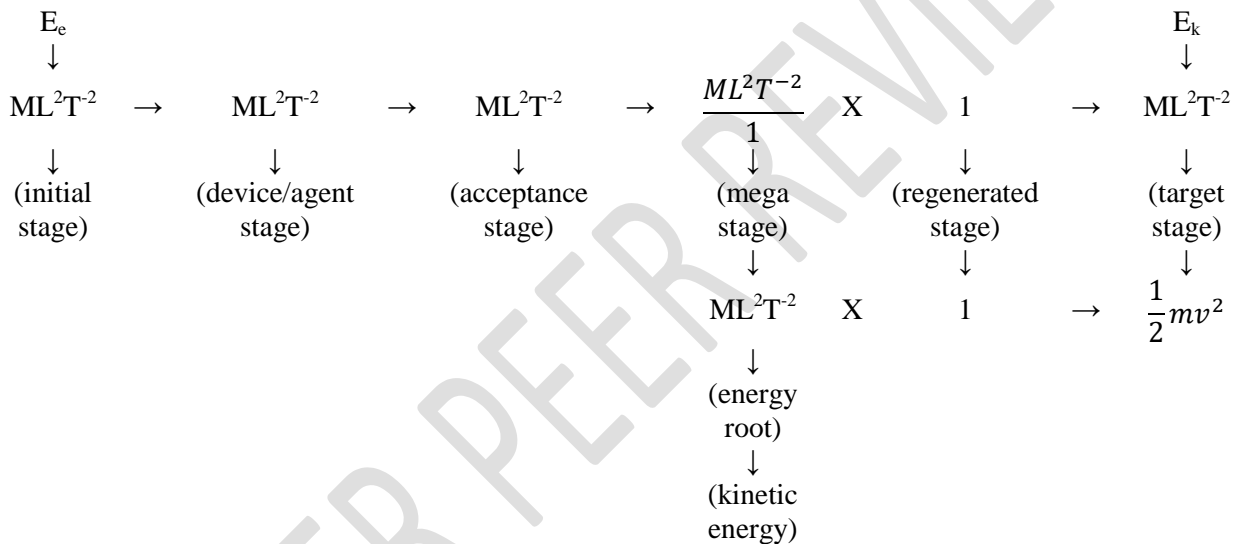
$E_e$
↓
$ML^2T^{-2}$ → $ML^2T^{-2}$ → $ML^2T^{-2}$ → $\frac{ML^2T^{-2}}{1}$ X 1 → $ML^2T^{-2}$

$E_k$
↓

↓ (initial stage)
↓ (device/agent stage)
↓ (acceptance stage)
↓ (mega stage)
↓ (regenerated stage)
↓ (target stage)

↓
$ML^2T^{-2}$ X 1 → $\frac{1}{2}mv^2$
↓
(energy root)
↓
(kinetic energy)

UNDER PEER REVIEW